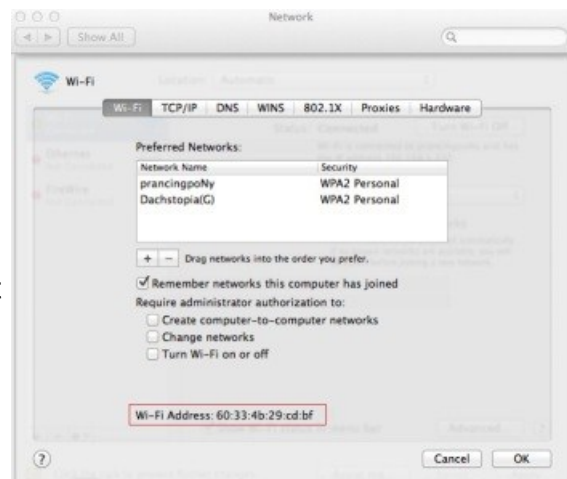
Network

Show All

Wi-Fi

Location: Automatic

Wi-Fi | TCP/IP | DNS | WINS | 802.1X | Proxies | Hardware

Status: Connected

Turn Wi-Fi Off

Ethernet

FireWire

Preferred Networks:

| Network Name | Security |
|---|---|
| prancingpoNy | WPA2 Personal |
| Dachstopia(G) | WPA2 Personal |

+ − Drag networks into the order you prefer.

Remember networks this computer has joined

Require administrator authorization to:

Create computer-to-computer networks

Change networks

Turn Wi-Fi on or off

Wi-Fi Address: 60:33:4b:29:cd:bf

Advanced

?

Cancel

OK